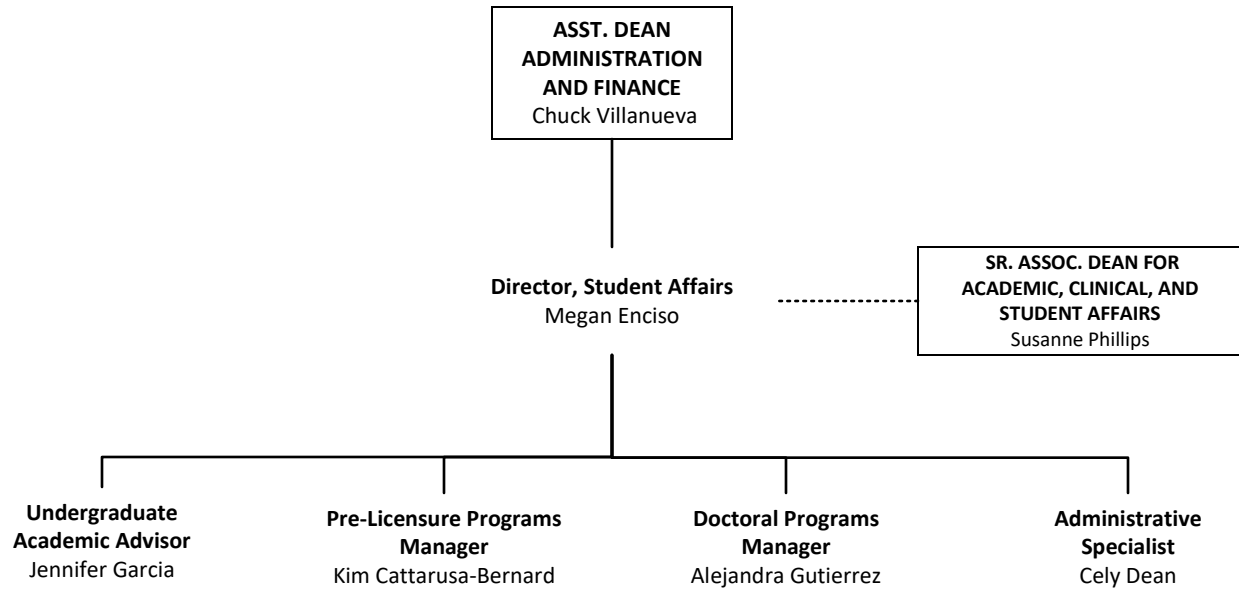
**ASST. DEAN ADMINISTRATION AND FINANCE**
Chuck Villanueva

**Director, Student Affairs**
Megan Enciso

**SR. ASSOC. DEAN FOR ACADEMIC, CLINICAL, AND STUDENT AFFAIRS**
Susanne Phillips

**Undergraduate Academic Advisor**
Jennifer Garcia

**Pre-Licensure Programs Manager**
Kim Cattarusa-Bernard

**Doctoral Programs Manager**
Alejandra Gutierrez

**Administrative Specialist**
Cely Dean